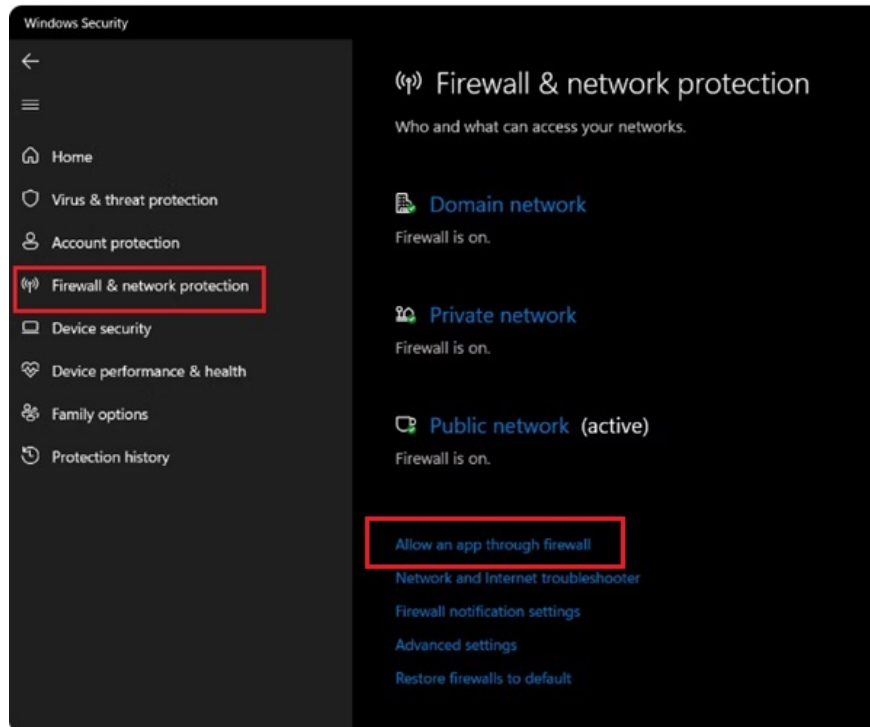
Windows Security

Home
Virus & threat protection
Account protection
Firewall & network protection
Device security
Device performance & health
Family options
Protection history

Firewall & network protection
Who and what can access your networks.

Domain network
Firewall is on.

Private network
Firewall is on.

Public network (active)
Firewall is on.

Allow an app through firewall
Network and Internet troubleshooter
Firewall notification settings
Advanced settings
Restore firewalls to default